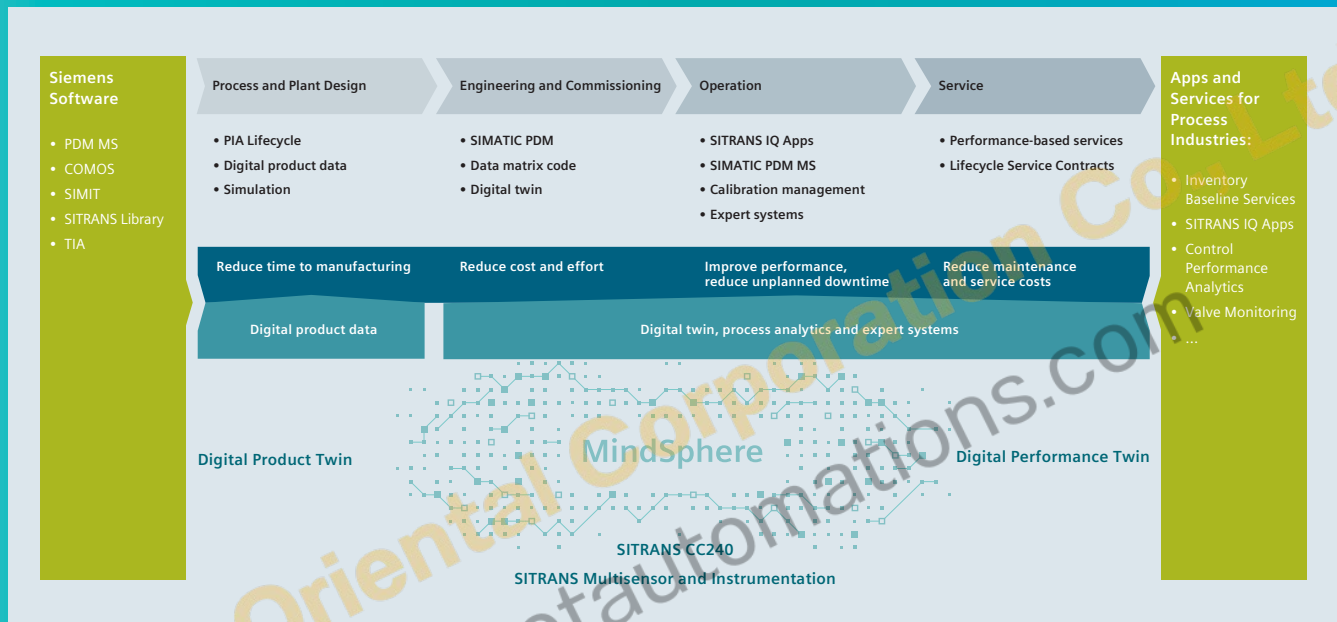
Siemens Software

- PDM MS
- COMOS
- SIMIT
- SITRANS Library
- TIA

Process and Plant Design

- PIA Lifecycle
- Digital product data
- Simulation

Engineering and Commissioning

- SIMATIC PDM
- Data matrix code
- Digital twin

Operation

- SITRANS IQ Apps
- SIMATIC PDM MS
- Calibration management
- Expert systems

Service

- Performance-based services
- Lifecycle Service Contracts

Reduce time to manufacturing

Reduce cost and effort

Improve performance, reduce unplanned downtime

Reduce maintenance and service costs

Digital product data

Digital twin, process analytics and expert systems

Digital Product Twin

MindSphere

Digital Performance Twin

SITRANS CC240

SITRANS Multisensor and Instrumentation

Apps and Services for Process Industries:

- Inventory Baseline Services
- SITRANS IQ Apps
- Control Performance Analytics
- Valve Monitoring
- ...

Oriental Corporation Co., Ltd

orientalautomations.com